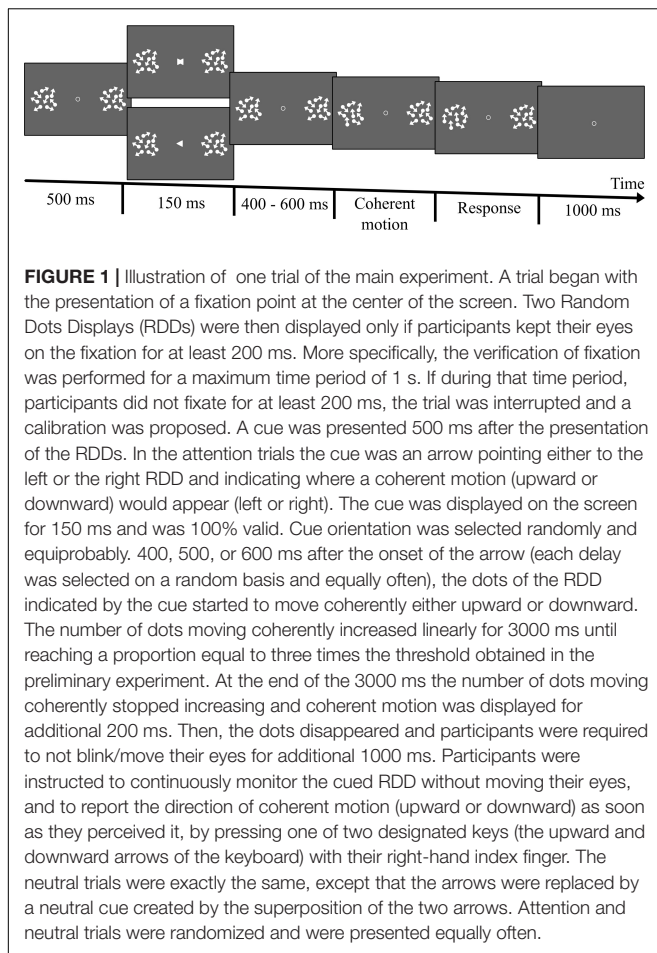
Time

500 ms | 150 ms | 400 - 600 ms | Coherent motion | Response | 1000 ms

**FIGURE 1 |** Illustration of one trial of the main experiment. A trial began with the presentation of a fixation point at the center of the screen. Two Random Dots Displays (RDDs) were then displayed only if participants kept their eyes on the fixation for at least 200 ms. More specifically, the verification of fixation was performed for a maximum time period of 1 s. If during that time period, participants did not fixate for at least 200 ms, the trial was interrupted and a calibration was proposed. A cue was presented 500 ms after the presentation of the RDDs. In the attention trials the cue was an arrow pointing either to the left or the right RDD and indicating where a coherent motion (upward or downward) would appear (left or right). The cue was displayed on the screen for 150 ms and was 100% valid. Cue orientation was selected randomly and equiprobably. 400, 500, or 600 ms after the onset of the arrow (each delay was selected on a random basis and equally often), the dots of the RDD indicated by the cue started to move coherently either upward or downward. The number of dots moving coherently increased linearly for 3000 ms until reaching a proportion equal to three times the threshold obtained in the preliminary experiment. At the end of the 3000 ms the number of dots moving coherently stopped increasing and coherent motion was displayed for additional 200 ms. Then, the dots disappeared and participants were required to not blink/move their eyes for additional 1000 ms. Participants were instructed to continuously monitor the cued RDD without moving their eyes, and to report the direction of coherent motion (upward or downward) as soon as they perceived it, by pressing one of two designated keys (the upward and downward arrows of the keyboard) with their right-hand index finger. The neutral trials were exactly the same, except that the arrows were replaced by a neutral cue created by the superposition of the two arrows. Attention and neutral trials were randomized and were presented equally often.